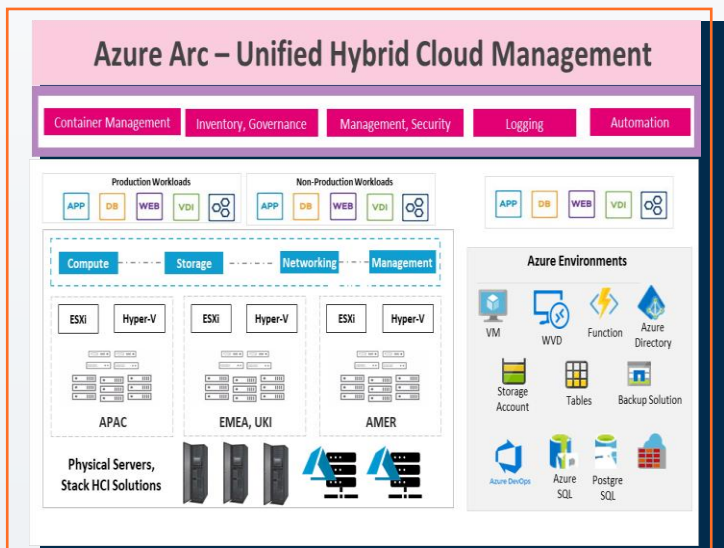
Azure Arc – Unified Hybrid Cloud Management

Container Management
Inventory, Governance
Management, Security
Logging
Automation

Production Workloads
APP DB WEB VDI

Non-Production Workloads
APP DB WEB VDI

APP DB WEB VDI

Compute
Storage
Networking
Management

ESXi Hyper-V
APAC

ESXi Hyper-V
EMEA, UKI

ESXi Hyper-V
AMER

Physical Servers, Stack HCI Solutions

Azure Environments
VM
WVD
Function
Azure Directory
Storage Account
Tables
Backup Solution
Azure DevOps
Azure SQL
Postgre SQL